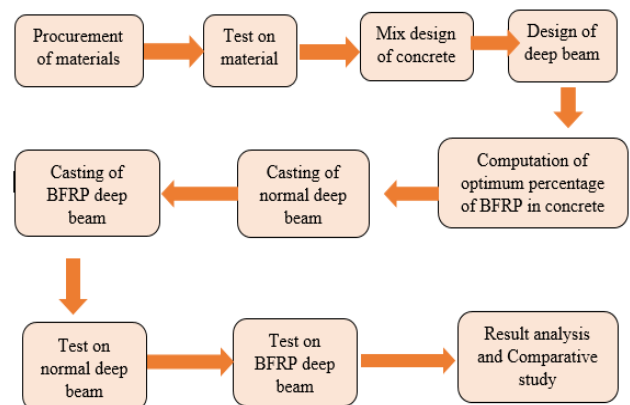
Procurement of materials

Test on material

Mix design of concrete

Design of deep beam

Computation of optimum percentage of BFRP in concrete

Casting of normal deep beam

Casting of BFRP deep beam

Test on normal deep beam

Test on BFRP deep beam

Result analysis and Comparative study